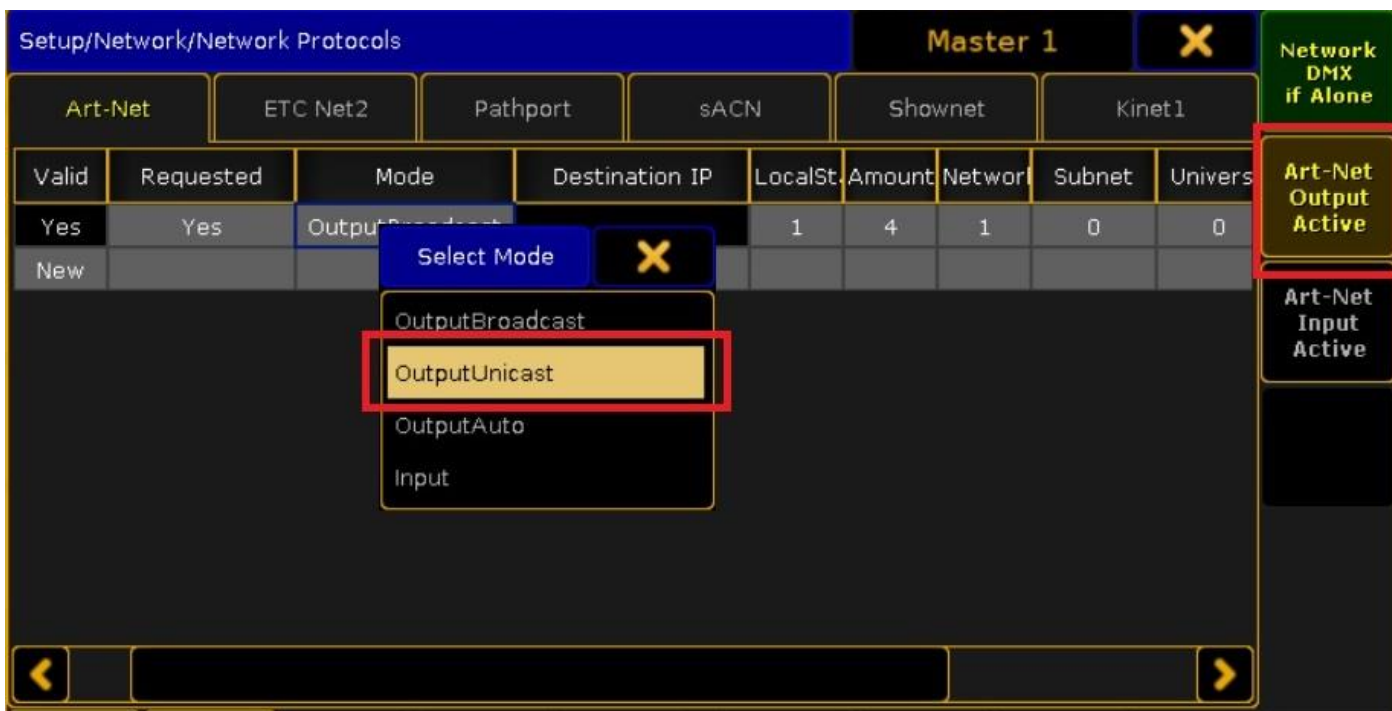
Setup/Network/Network Protocols

Master 1

Network DMX if Alone

Art-Net | ETC Net2 | Pathport | sACN | Shownet | Kinet1

Art-Net Output Active

Art-Net Input Active

| Valid | Requested | Mode | Destination IP | LocalSt | Amount | Networl | Subnet | Univers |
|---|---|---|---|---|---|---|---|---|
| Yes | Yes | Output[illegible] | | 1 | 4 | 1 | 0 | 0 |
| New | | | | | | | | |

Select Mode

OutputBroadcast
OutputUnicast
OutputAuto
Input